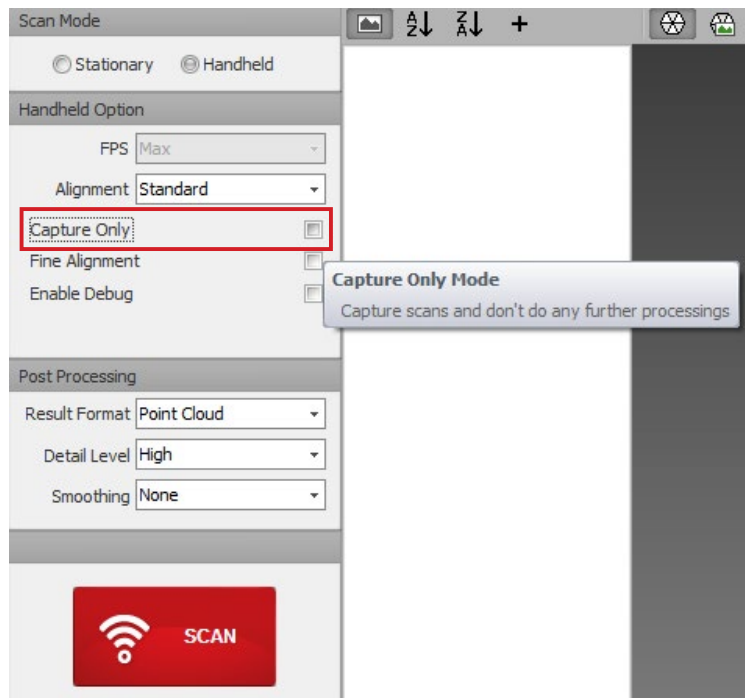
Scan Mode

Stationary Handheld

Handheld Option

FPS Max

Alignment Standard

Capture Only

Fine Alignment

Enable Debug

Capture Only Mode

Capture scans and don't do any further processings

Post Processing

Result Format Point Cloud

Detail Level High

Smoothing None

SCAN